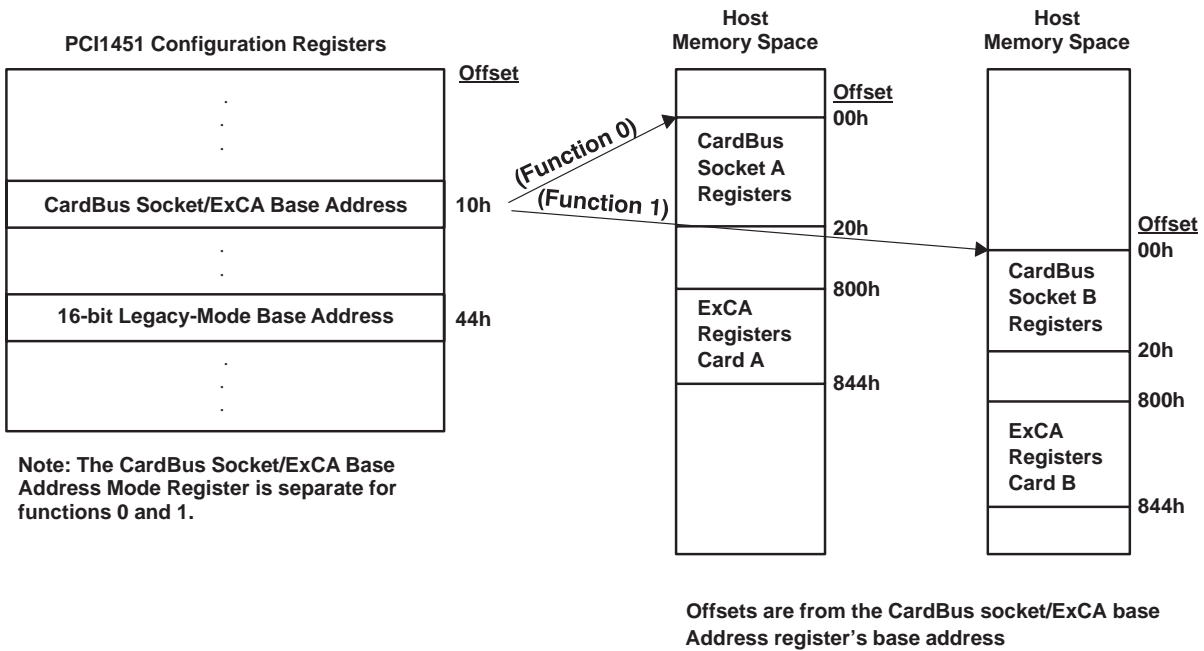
PCI1451 Configuration Registers

Offset

.
.
.

CardBus Socket/ExCA Base Address 10h

.
.

16-bit Legacy-Mode Base Address 44h

.
.
.

Note: The CardBus Socket/ExCA Base Address Mode Register is separate for functions 0 and 1.

(Function 0)

(Function 1)

Host
Memory Space

Offset
00h

CardBus
Socket A
Registers

20h

800h

ExCA
Registers
Card A

844h

Host
Memory Space

Offset
00h

CardBus
Socket B
Registers

20h

800h

ExCA
Registers
Card B

844h

Offsets are from the CardBus socket/ExCA base Address register's base address